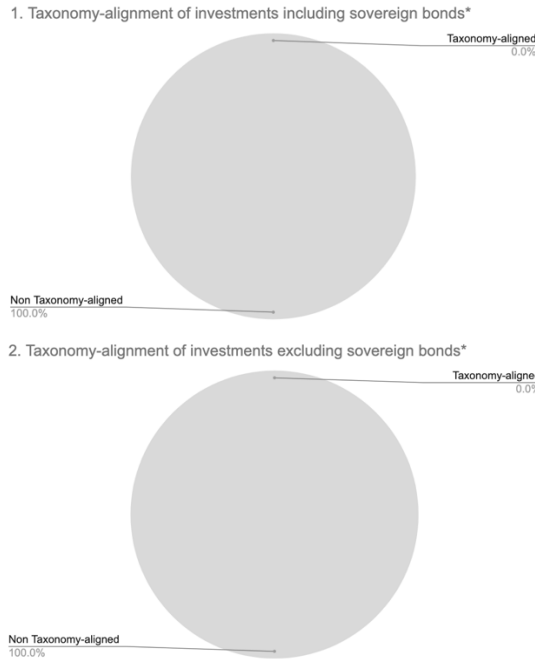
1. Taxonomy-alignment of investments including sovereign bonds*

Taxonomy-aligned
0.0%

Non Taxonomy-aligned
100.0%

2. Taxonomy-alignment of investments excluding sovereign bonds*

Taxonomy-aligne
0.0%

Non Taxonomy-aligned
100.0%